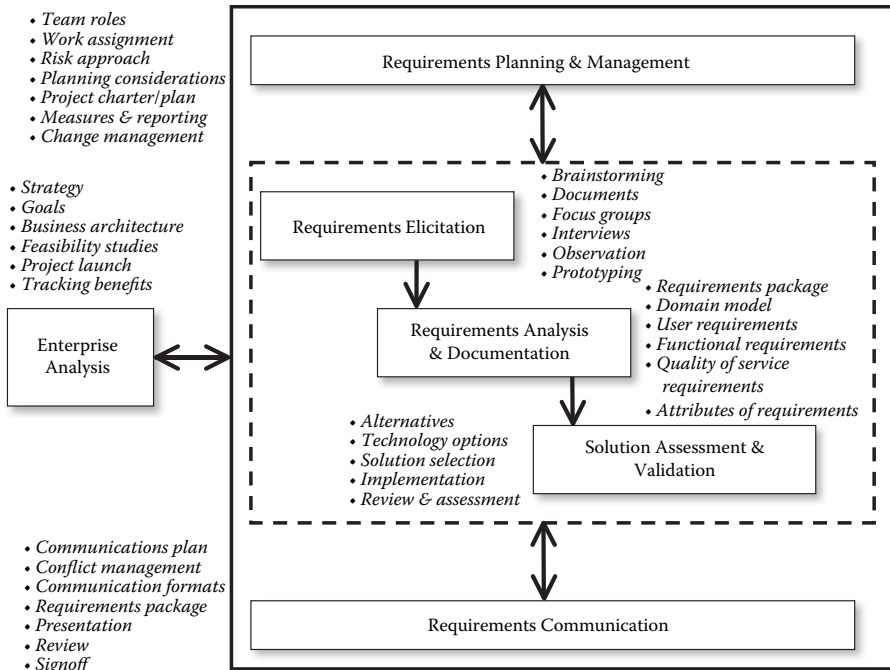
• Team roles
• Work assignment
• Risk approach
• Planning considerations
• Project charter/plan
• Measures & reporting
• Change management

Requirements Planning & Management

• Strategy
• Goals
• Business architecture
• Feasibility studies
• Project launch
• Tracking benefits

Enterprise Analysis

Requirements Elicitation

• Brainstorming
• Documents
• Focus groups
• Interviews
• Observation
• Prototyping

Requirements Analysis & Documentation

• Requirements package
• Domain model
• User requirements
• Functional requirements
• Quality of service requirements
• Attributes of requirements

• Alternatives
• Technology options
• Solution selection
• Implementation
• Review & assessment

Solution Assessment & Validation

• Communications plan
• Conflict management
• Communication formats
• Requirements package
• Presentation
• Review
• Signoff

Requirements Communication